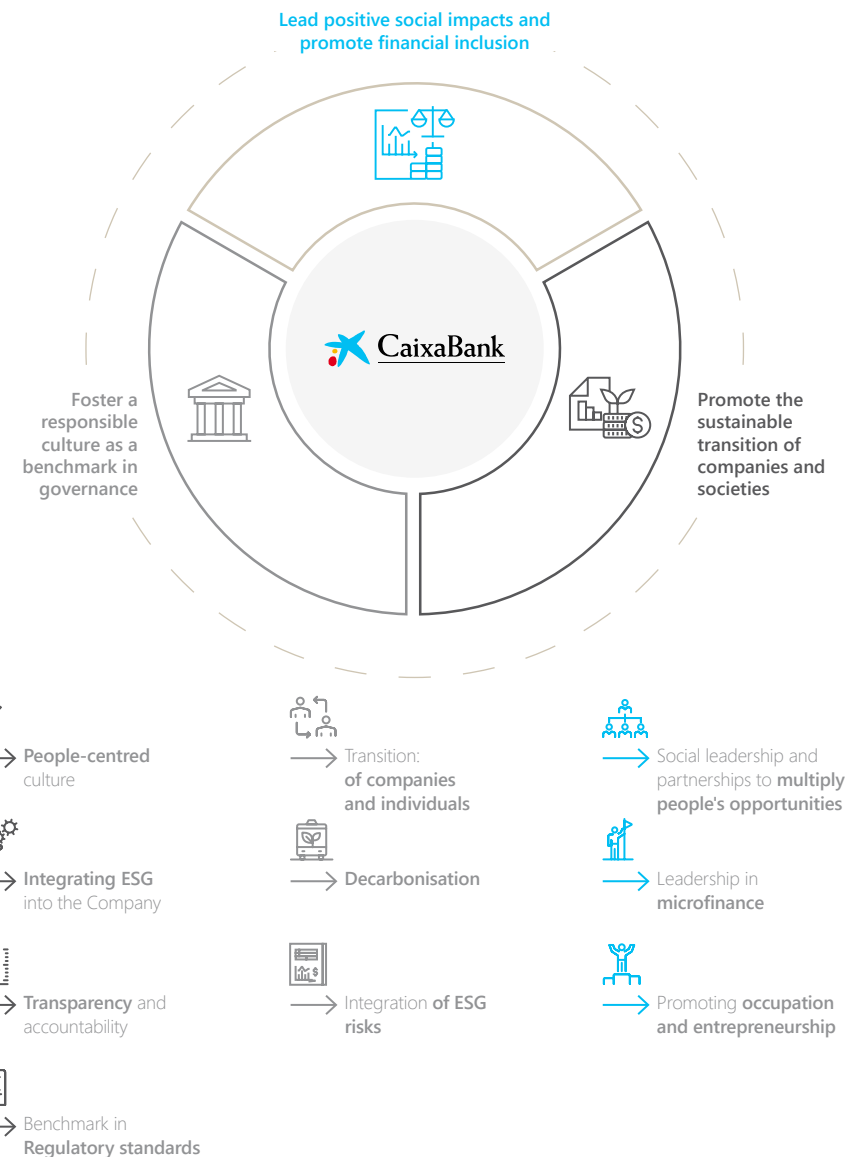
Lead positive social impacts and promote financial inclusion

CaixaBank

Foster a responsible culture as a benchmark in governance

Promote the sustainable transition of companies and societies

People-centred culture

Integrating ESG into the Company

Transparency and accountability

Benchmark in Regulatory standards

Transition: of companies and individuals

Decarbonisation

Integration of ESG risks

Social leadership and partnerships to multiply people's opportunities

Leadership in microfinance

Promoting occupation and entrepreneurship